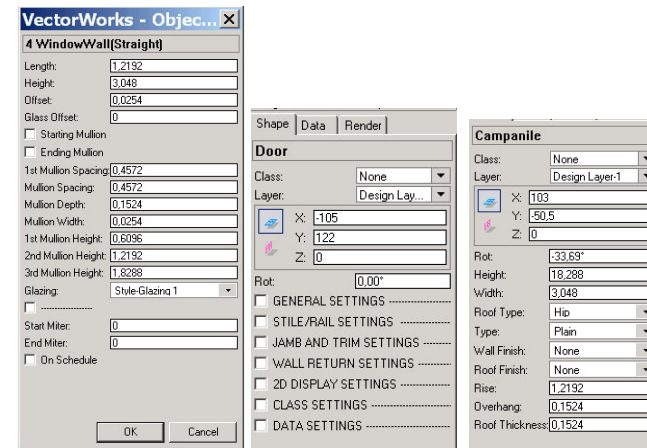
VectorWorks - Objec...

4 WindowWall(Straight)

Length: 1,2192
Height: 3,048
Offset: 0,0254
Glass Offset: 0
Starting Mullion
Ending Mullion
1st Mullion Spacing: 0,4572
Mullion Spacing: 0,4572
Mullion Depth: 0,1524
Mullion Width: 0,0254
1st Mullion Height: 0,6096
2nd Mullion Height: 1,2192
3rd Mullion Height: 1,8288
Glazing: Style-Glazing 1
Start Miter: 0
End Miter: 0
On Schedule

OK Cancel

Shape | Data | Render

Door

Class: None
Layer: Design Lay...
X: -105
Y: 122
Z: 0
Rot: 0,00°
GENERAL SETTINGS
STILE/RAIL SETTINGS
JAMB AND TRIM SETTINGS
WALL RETURN SETTINGS
2D DISPLAY SETTINGS
CLASS SETTINGS
DATA SETTINGS

Campanile

Class: None
Layer: Design Layer-1
X: 103
Y: -50,5
Z: 0
Rot: -33,69°
Height: 18,288
Width: 3,048
Roof Type: Hip
Type: Plain
Wall Finish: None
Roof Finish: None
Rise: 1,2192
Overhang: 0,1524
Roof Thickness: 0,1524